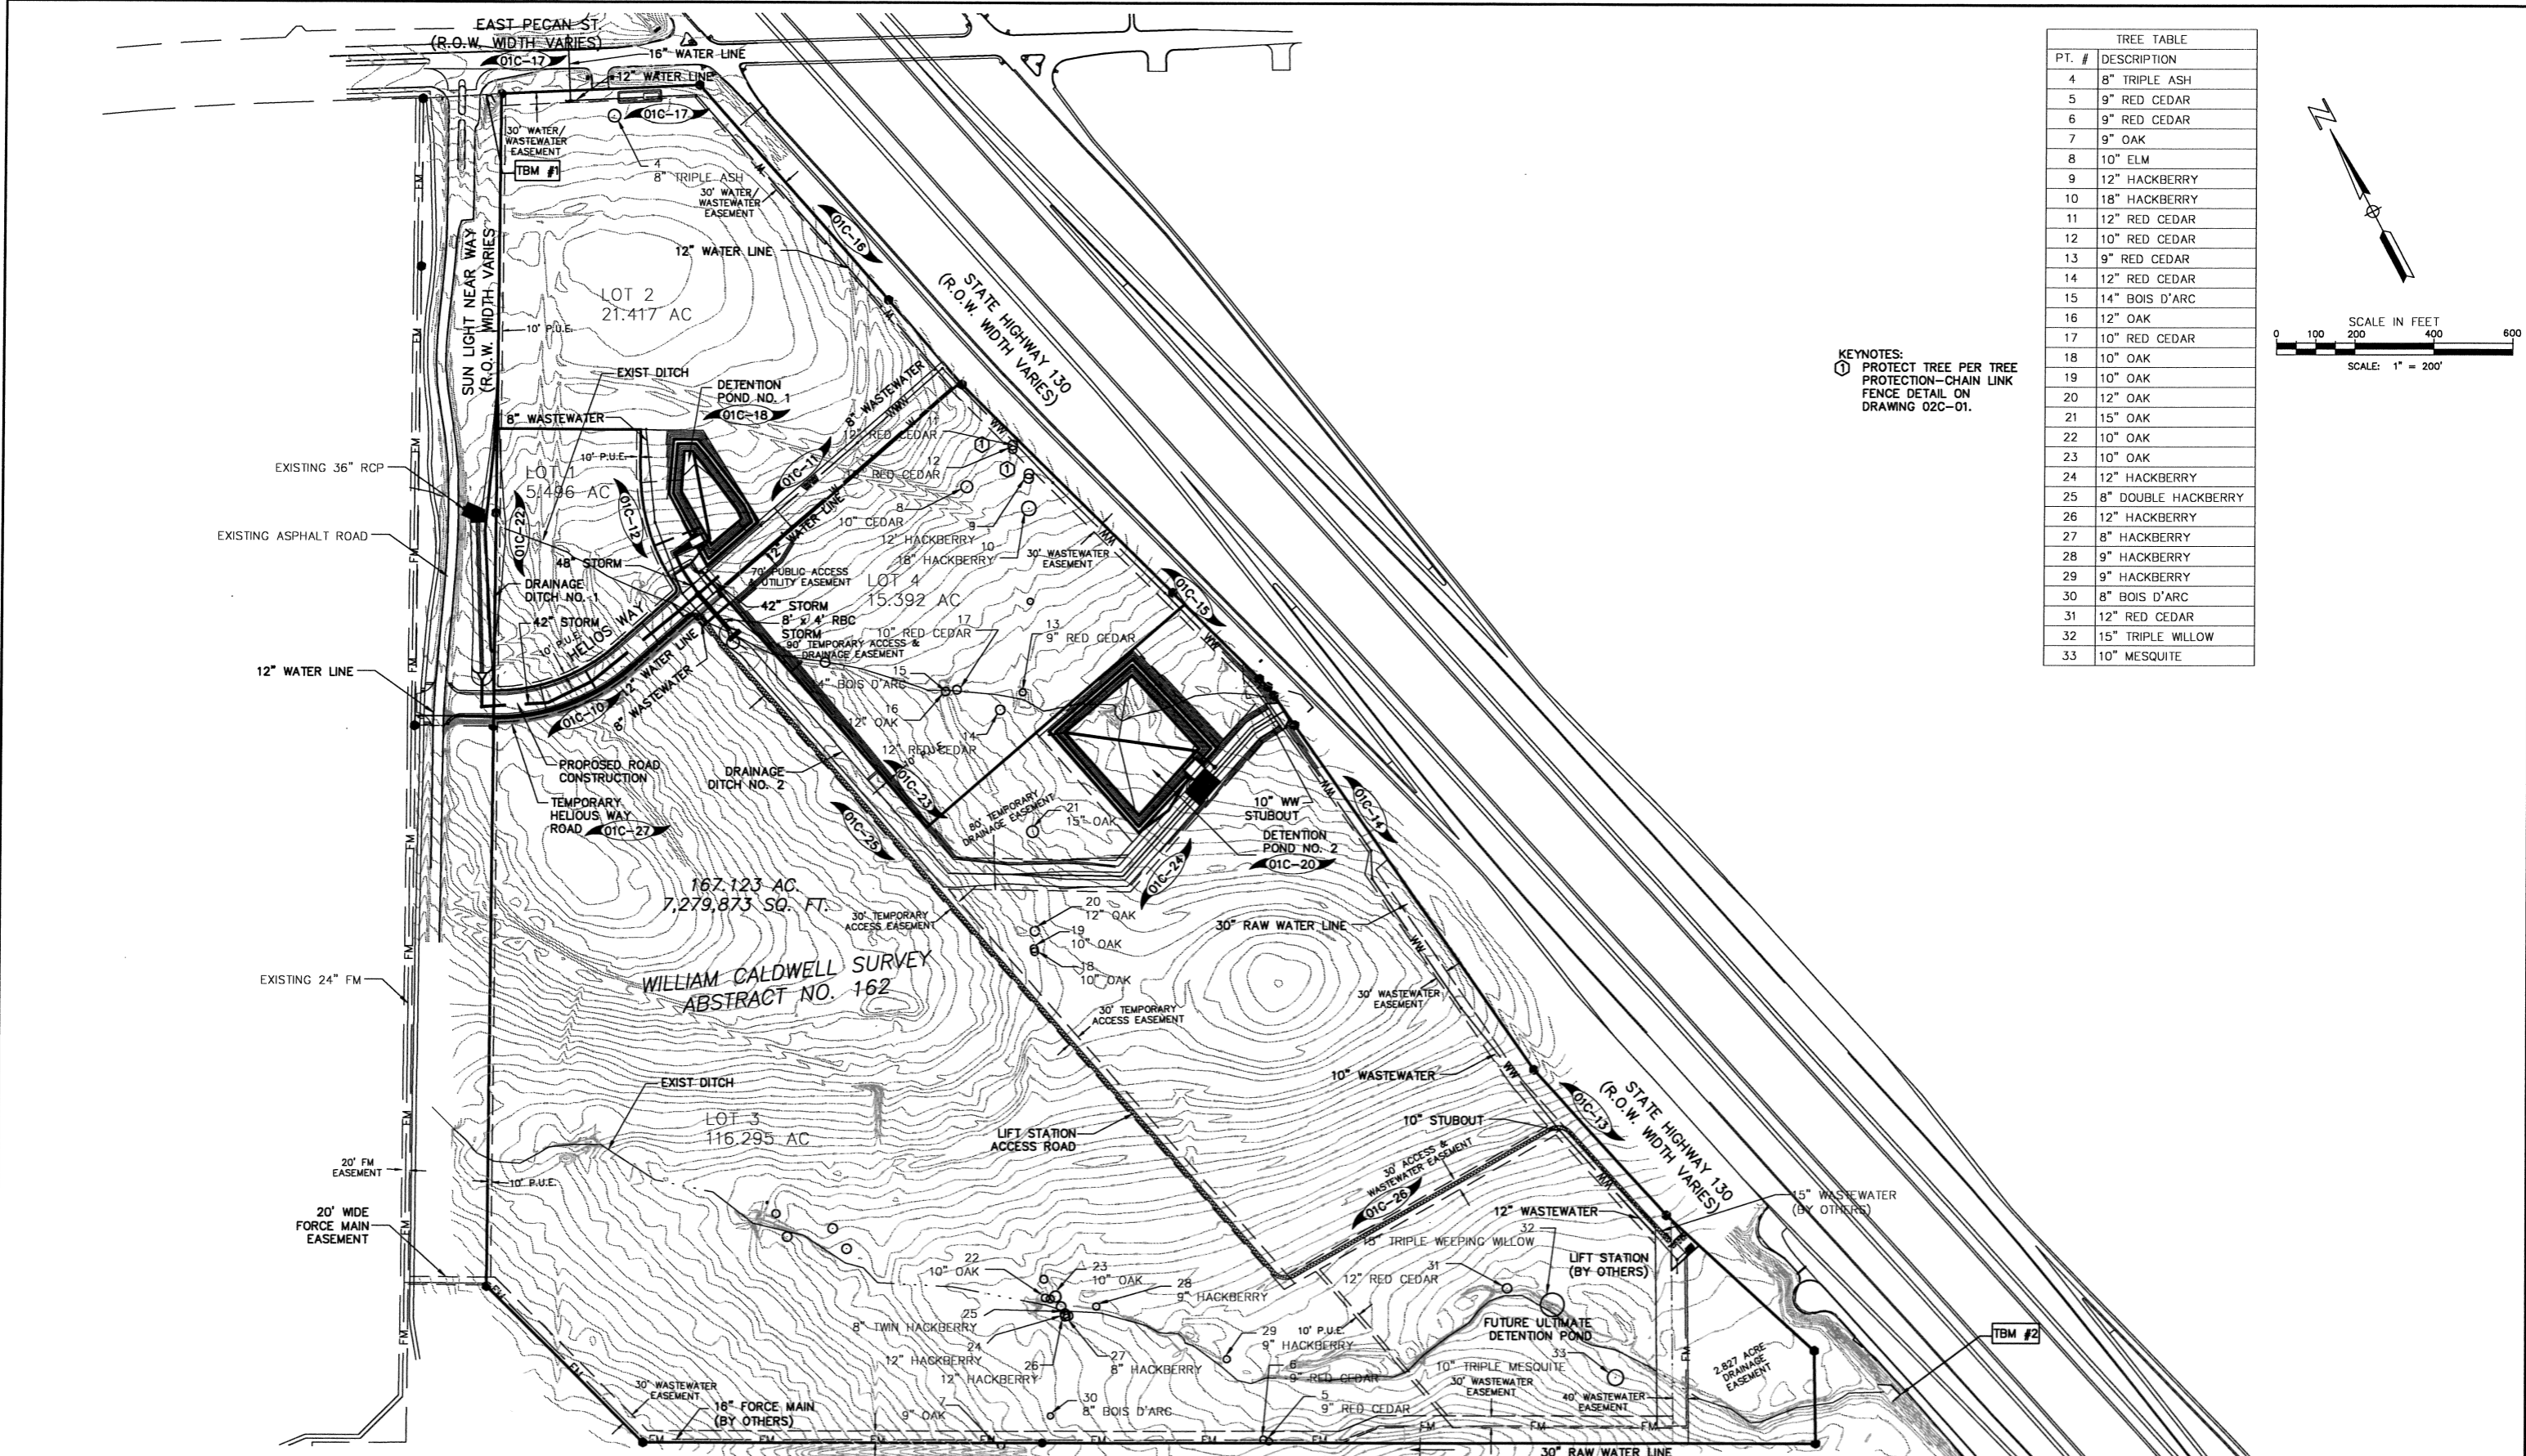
EAST PECAN ST.
(R.O.W. WIDTH VARIES)
15" WATER LINE
01C-17
12" WATER LINE
01C-17
30' WATER/ WASTEWATER EASEMENT
TBM #1
4
8" TRIPLE ASH
30' WATER/ WASTEWATER EASEMENT
01C-16
12" WATER LINE
LOT 2
21.417 AC
SUN LIGHT NEAR WAY
(R.O.W. WIDTH VARIES)
10' P.U.E.
STATE HIGHWAY 130
(R.O.W. WIDTH VARIES)
EXIST DITCH
DETENTION POND NO. 1
01C-18
8" WASTEWATER
8" WASTEWATER
12" RED CEDAR
11
LOT 1
5.496 AC
10' P.U.E.
01C-11
RED CEDAR
12
EXISTING 36" RCP
01C-22
01C-12
10" CEDAR
8
9
12" HACKBERRY
10
18" HACKBERRY
30' WASTEWATER EASEMENT
EXISTING ASPHALT ROAD
12" WATER LINE
48" STORM
70' PUBLIC ACCESS & UTILITY EASEMENT
LOT 4
15.392 AC
01C-15
DRAINAGE DITCH NO. 1
42" STORM
8' x 4' RBC STORM
42" STORM
HELIOS WAY
10' P.U.E.
90' TEMPORARY ACCESS & DRAINAGE EASEMENT
10" RED CEDAR
17
13
9" RED CEDAR
15
14" BOIS D'ARC
12" WATER LINE
12" WATER LINE
8" WASTEWATER
01C-10
16
12" OAK
14
12" RED CEDAR
PROPOSED ROAD CONSTRUCTION
DRAINAGE DITCH NO. 2
01C-23
TEMPORARY HELIOUS WAY ROAD
01C-27
01C-25
80' TEMPORARY DRAINAGE EASEMENT
21
15" OAK
10" WW STUBOUT
DETENTION POND NO. 2
01C-20
01C-14
01C-24
167.123 AC.
7,279,873 SQ. FT.
30' TEMPORARY ACCESS EASEMENT
20
12" OAK
19
10" OAK
18
10" OAK
30" RAW WATER LINE
EXISTING 24" FM
WILLIAM CALDWELL SURVEY
ABSTRACT NO. 162
30' WASTEWATER EASEMENT
30' TEMPORARY ACCESS EASEMENT
10" WASTEWATER
EXIST DITCH
LOT 3
116.295 AC
LIFT STATION ACCESS ROAD
10" STUBOUT
01C-13
STATE HIGHWAY 130
(R.O.W. WIDTH VARIES)
20' FM EASEMENT
10' P.U.E.
30' ACCESS & WASTEWATER EASEMENT
01C-26
20' WIDE FORCE MAIN EASEMENT
12" WASTEWATER
15" WASTEWATER (BY OTHERS)
32
15" TRIPLE WEEPING WILLOW
LIFT STATION (BY OTHERS)
22
10" OAK
23
10" OAK
28
9" HACKBERRY
31
12" RED CEDAR
25
8" TWIN HACKBERRY
24
12" HACKBERRY
26
12" HACKBERRY
27
8" HACKBERRY
29
9" HACKBERRY
10' P.U.E.
FUTURE ULTIMATE DETENTION POND
TBM #2
6
9" RED CEDAR
10" TRIPLE MESQUITE
33
2.827 ACRE DRAINAGE EASEMENT
30' WASTEWATER EASEMENT
16" FORCE MAIN (BY OTHERS)
7
9" OAK
30
8" BOIS D'ARC
5
9" RED CEDAR
30' WASTEWATER EASEMENT
40' WASTEWATER EASEMENT
30" RAW WATER LINE
FM

KEYNOTES:
① PROTECT TREE PER TREE PROTECTION-CHAIN LINK FENCE DETAIL ON DRAWING 02C-01.

| TREE TABLE | |
|---|---|
| PT. # | DESCRIPTION |
| 4 | 8" TRIPLE ASH |
| 5 | 9" RED CEDAR |
| 6 | 9" RED CEDAR |
| 7 | 9" OAK |
| 8 | 10" ELM |
| 9 | 12" HACKBERRY |
| 10 | 18" HACKBERRY |
| 11 | 12" RED CEDAR |
| 12 | 10" RED CEDAR |
| 13 | 9" RED CEDAR |
| 14 | 12" RED CEDAR |
| 15 | 14" BOIS D'ARC |
| 16 | 12" OAK |
| 17 | 10" RED CEDAR |
| 18 | 10" OAK |
| 19 | 10" OAK |
| 20 | 12" OAK |
| 21 | 15" OAK |
| 22 | 10" OAK |
| 23 | 10" OAK |
| 24 | 12" HACKBERRY |
| 25 | 8" DOUBLE HACKBERRY |
| 26 | 12" HACKBERRY |
| 27 | 8" HACKBERRY |
| 28 | 9" HACKBERRY |
| 29 | 9" HACKBERRY |
| 30 | 8" BOIS D'ARC |
| 31 | 12" RED CEDAR |
| 32 | 15" TRIPLE WILLOW |
| 33 | 10" MESQUITE |

N
SCALE IN FEET
0 100 200 400 600
SCALE: 1" = 200'